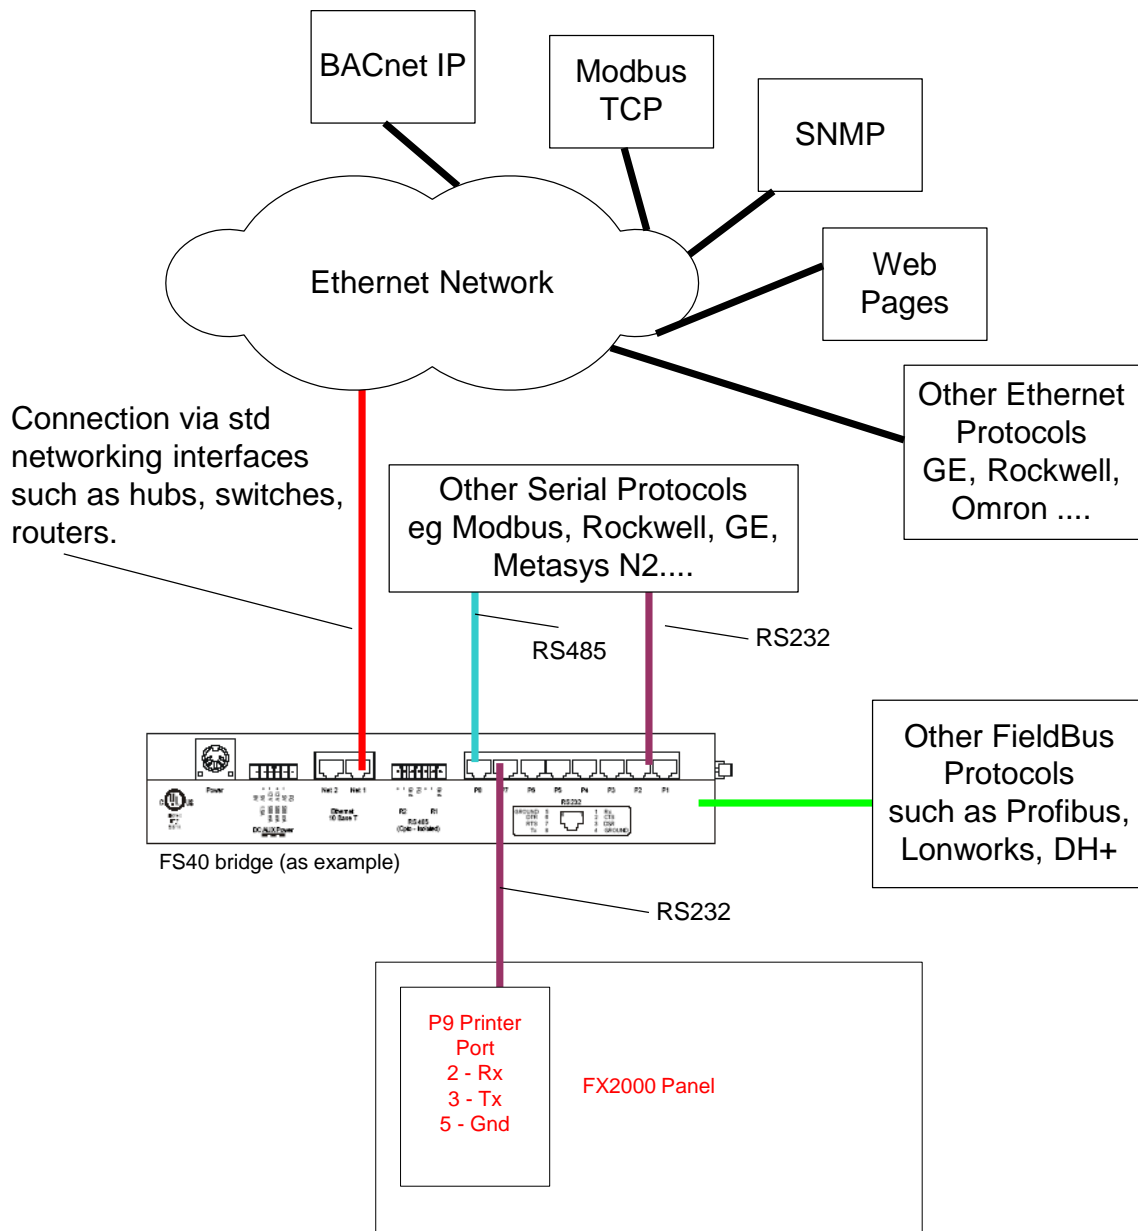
BACnet IP

Modbus TCP

SNMP

Web Pages

Ethernet Network

Other Ethernet Protocols GE, Rockwell, Omron ....

Connection via std networking interfaces such as hubs, switches, routers.

Other Serial Protocols eg Modbus, Rockwell, GE, Metasys N2....

RS485

RS232

Power

Net 2

Net 1

Ethernet 10 Base T

DC AUX Power

R2

R1

RS485 (Opto - Isolated)

P8

P7

P6

P5

P4

P3

P2

P1

RS232

GROUND 5

DTR 6

RTS 7

Tx 8

1 Rx

2 CTS

3 DSR

4 GROUND

Other FieldBus Protocols such as Profibus, Lonworks, DH+

FS40 bridge (as example)

RS232

P9 Printer Port
2 - Rx
3 - Tx
5 - Gnd

FX2000 Panel